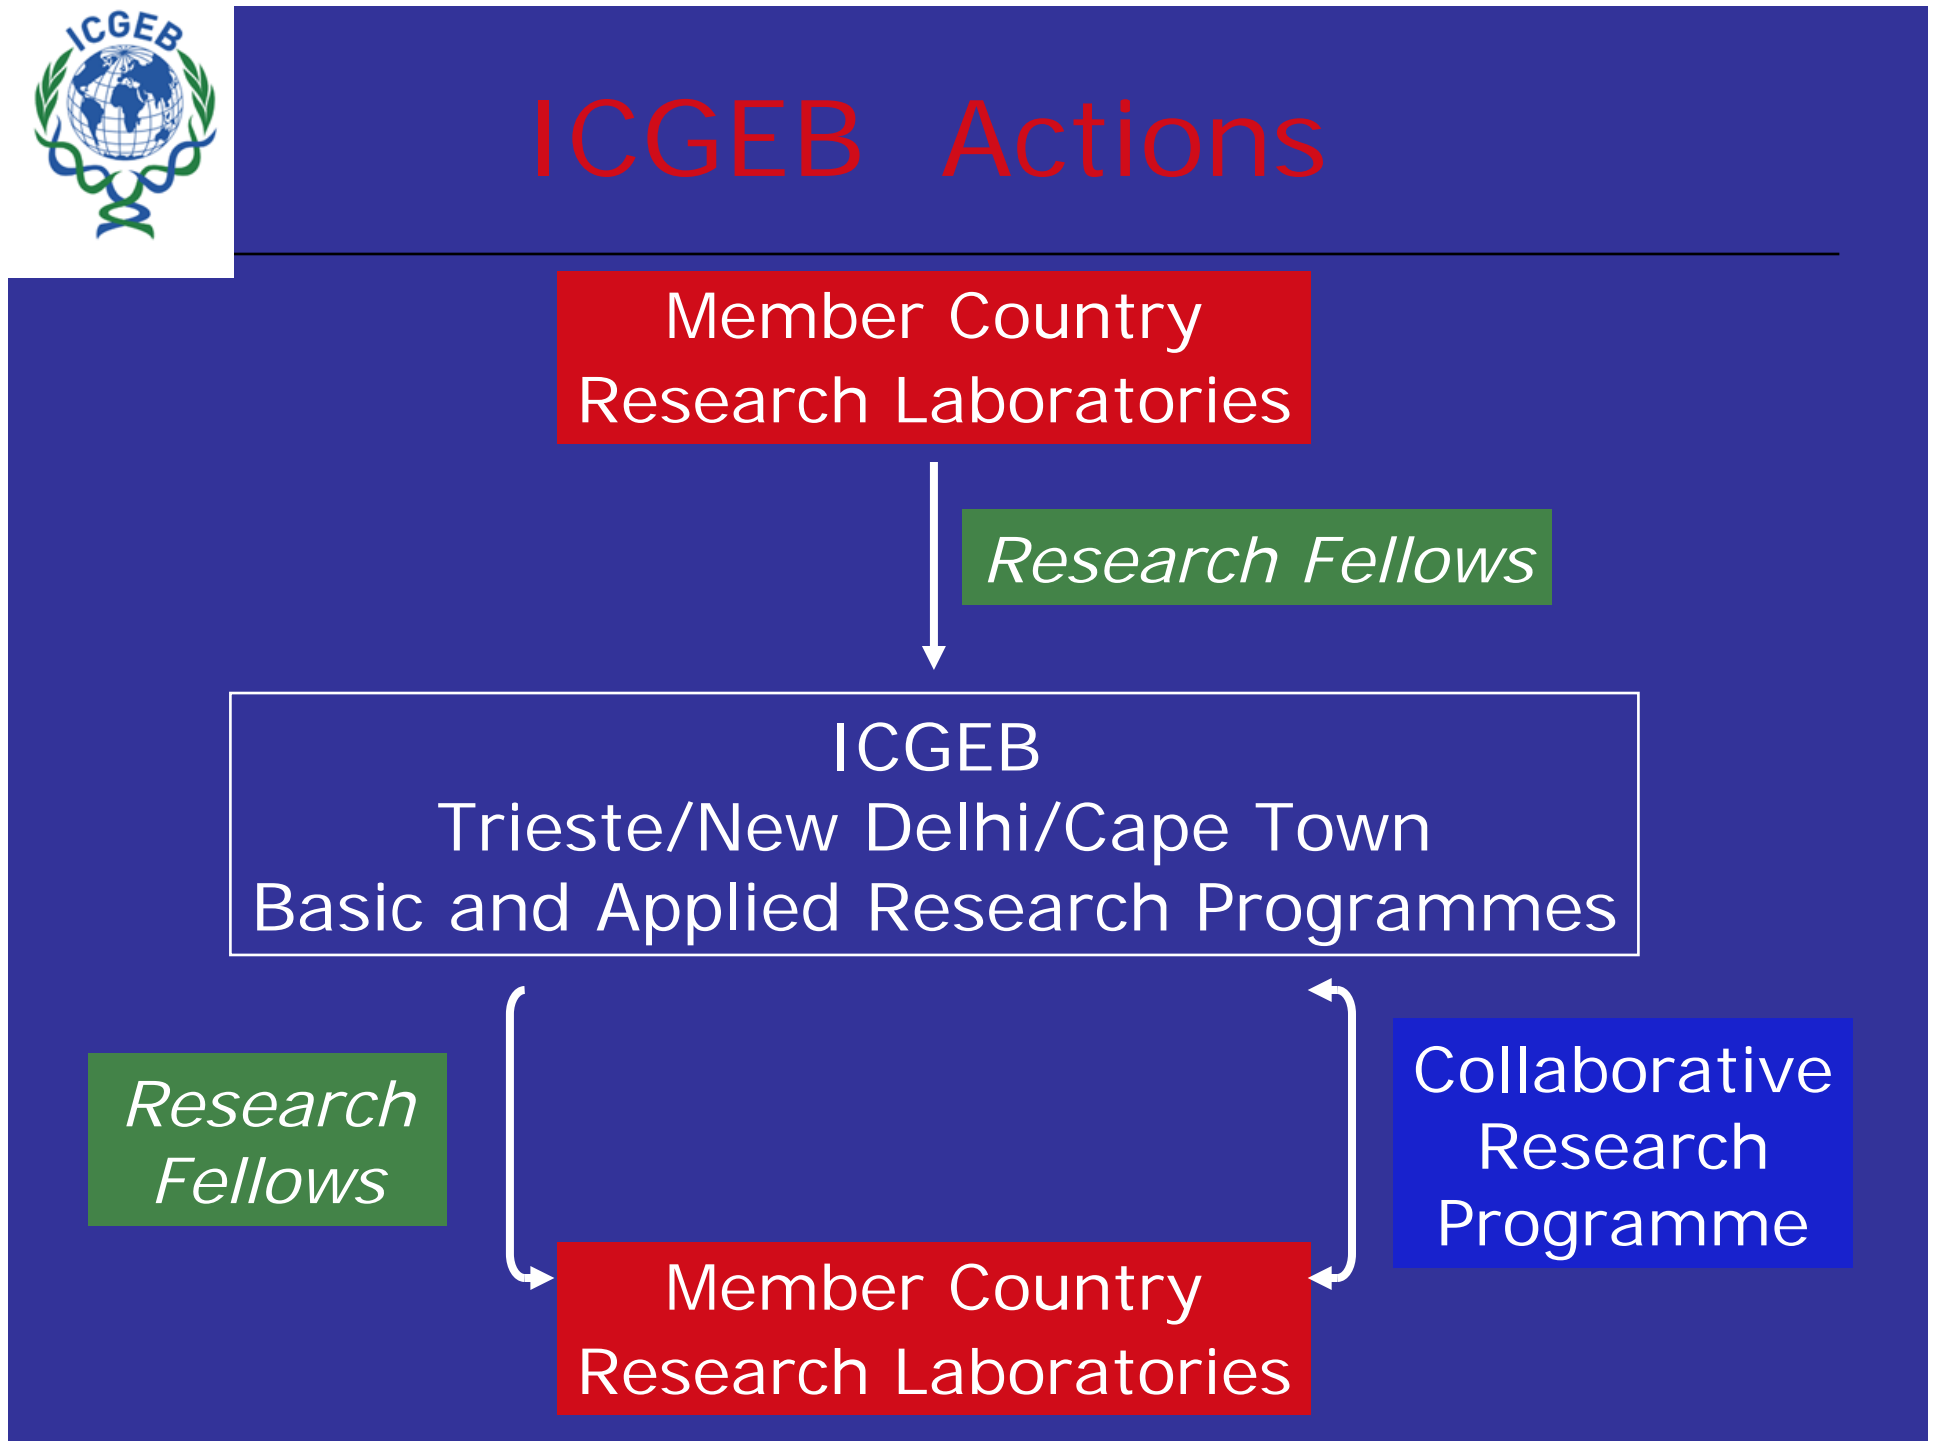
ICGEB

ICGEB Actions

Member Country
Research Laboratories

Research Fellows

ICGEB
Trieste/New Delhi/Cape Town
Basic and Applied Research Programmes

Research Fellows

Collaborative Research Programme

Member Country
Research Laboratories